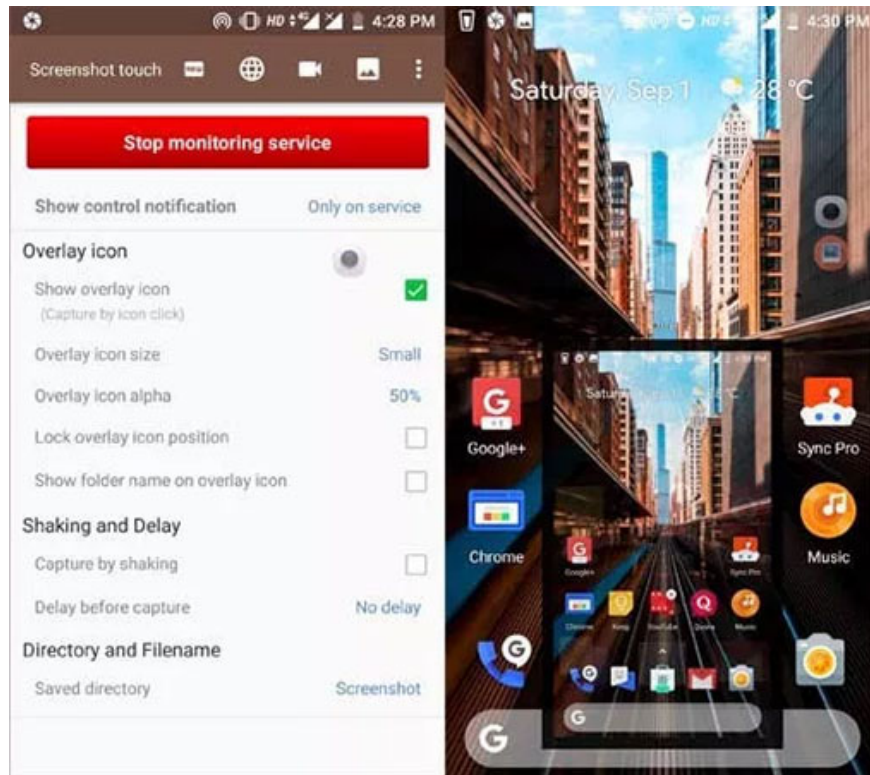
HD 4:28 PM

Screenshot touch

Stop monitoring service

Show control notification
Only on service

Overlay icon

Show overlay icon
(Capture by icon click)

Overlay icon size
Small

Overlay icon alpha
50%

Lock overlay icon position

Show folder name on overlay icon

Shaking and Delay

Capture by shaking

Delay before capture
No delay

Directory and Filename

Saved directory
Screenshot

HD 4:30 PM

Saturday, Sep 1 28 °C

Google+

Sync Pro

Chrome

Music

Google+
Sync Pro
Chrome
Keep
YouTube
Quora
Music